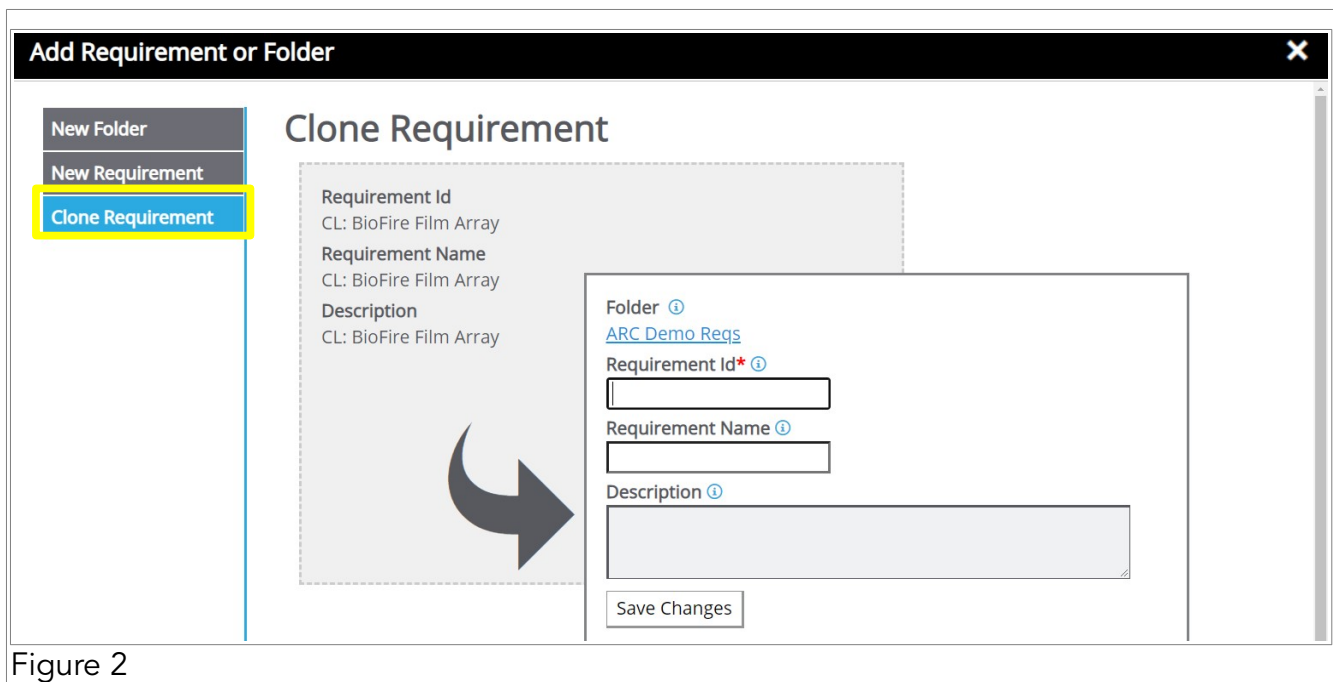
Add Requirement or Folder

×

New Folder

New Requirement

Clone Requirement

Clone Requirement

Requirement Id
CL: BioFire Film Array

Requirement Name
CL: BioFire Film Array

Description
CL: BioFire Film Array

Folder ⓘ
ARC Demo Reqs

Requirement Id* ⓘ

Requirement Name ⓘ

Description ⓘ

Save Changes

Figure 2